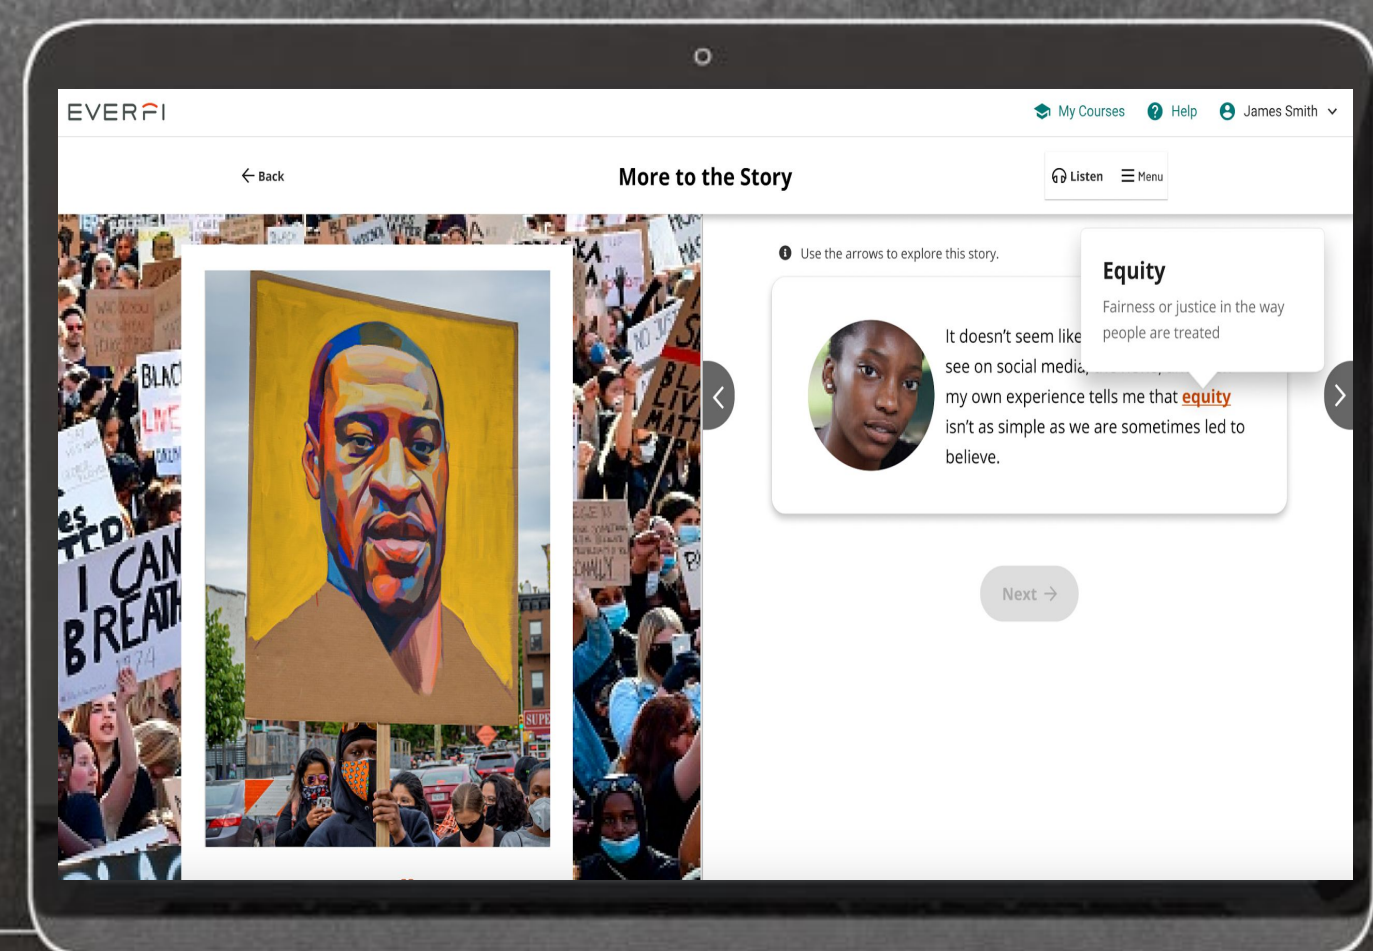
EVERFI

My Courses Help James Smith

Back

More to the Story

Listen Menu

Use the arrows to explore this story.

Equity

Fairness or justice in the way people are treated

It doesn't seem like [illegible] see on social media, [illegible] my own experience tells me that equity isn't as simple as we are sometimes led to believe.

Next

BLAC LIVE

I CAN BREATH

BLA LIV MAT

NO JU

SUPE